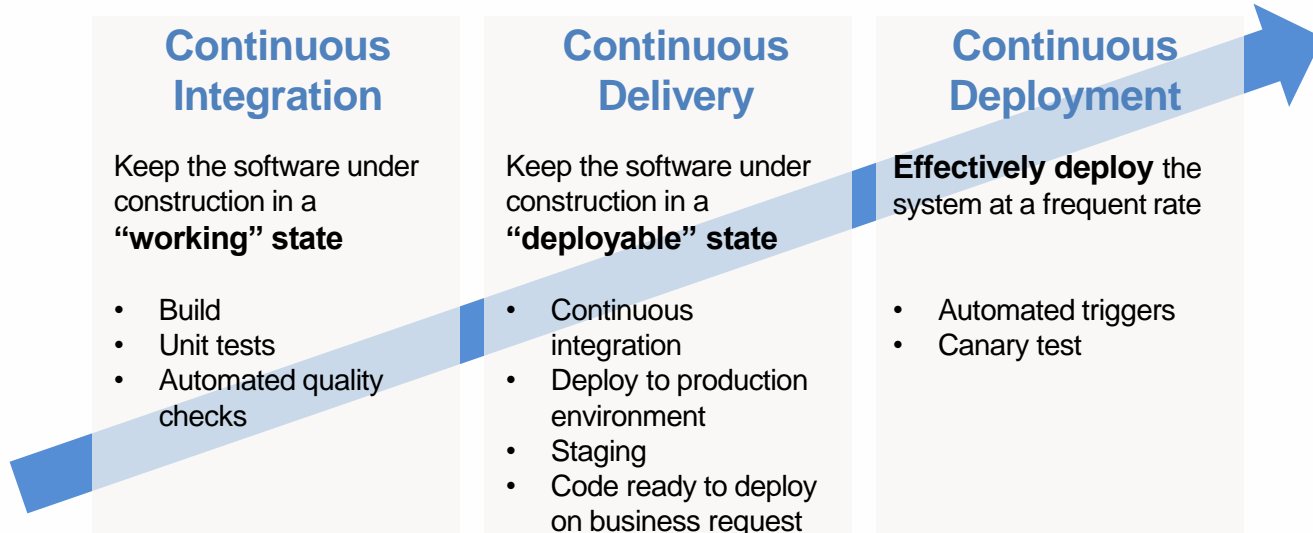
Continuous Integration

Keep the software under construction in a **“working” state**

- Build
- Unit tests
- Automated quality checks

Continuous Delivery

Keep the software under construction in a **“deployable” state**

- Continuous integration
- Deploy to production environment
- Staging
- Code ready to deploy on business request

Continuous Deployment

**Effectively deploy** the system at a frequent rate

- Automated triggers
- Canary test